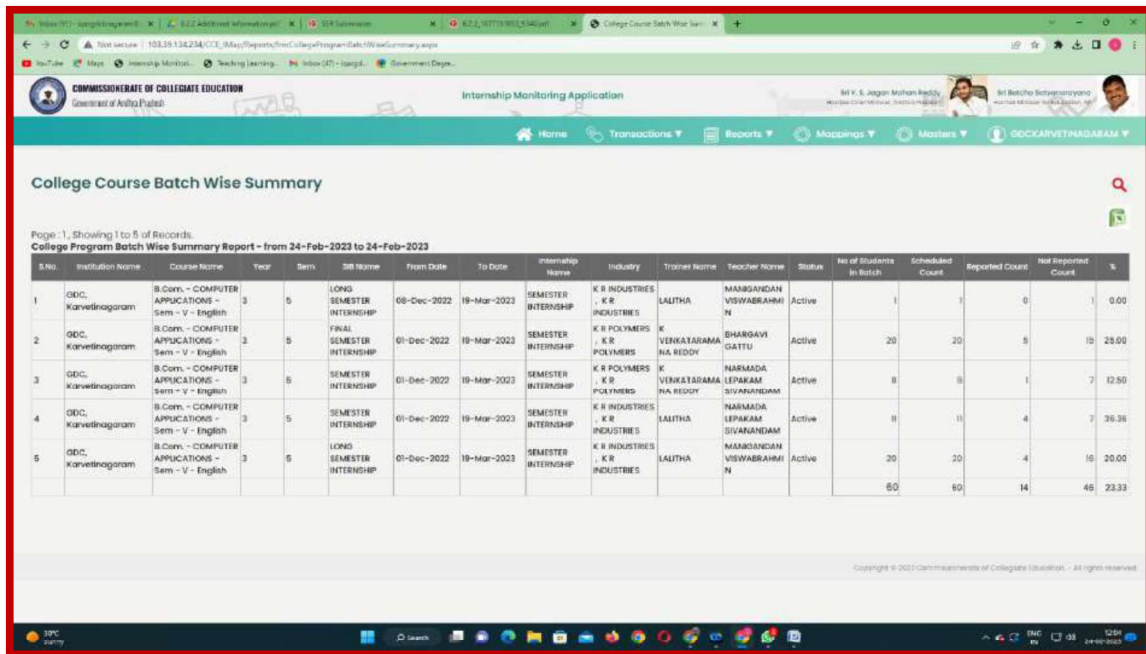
College Course Batch Wise Summ

Not secure | 103.39.134.234/CCE_IMap/Reports/frmCollegeProgramBatchWiseSummary.aspx

YouTube Maps Internship Monitori... Teaching Learning... Inbox (47) Government Degre...

COMMISSIONERATE OF COLLEGIATE EDUCATION
Government of Andhra Pradesh

Internship Monitoring Application

Sri Y. S. Jagan Mohan Reddy

Sri Botcha Satyanarayana

Home Transactions ▼ Reports ▼ Mappings ▼ Masters ▼ GDCKARVETINAGARAM ▼

College Course Batch Wise Summary

Page : 1, Showing 1 to 5 of Records.
College Program Batch Wise Summary Report - from 24-Feb-2023 to 24-Feb-2023

| S.No. | Institution Name | Course Name | Year | Sem | SB Name | From Date | To Date | Internship Name | Industry | Trainer Name | Teacher Name | Status | No of Students in Batch | Scheduled Count | Reported Count | Not Reported Count | % |
|---|---|---|---|---|---|---|---|---|---|---|---|---|---|---|---|---|---|
| 1 | GDC, Karvetinagaram | B.Com. - COMPUTER APPLICATIONS - Sem - V - English | 3 | 5 | LONG SEMESTER INTERNSHIP | 08-Dec-2022 | 19-Mar-2023 | SEMESTER INTERNSHIP | K R INDUSTRIES , K R INDUSTRIES | LALITHA | MANIGANDAN VISWABRAHMIN | Active | 1 | 1 | 0 | 1 | 0.00 |
| 2 | GDC, Karvetinagaram | B.Com. - COMPUTER APPLICATIONS - Sem - V - English | 3 | 5 | FINAL SEMESTER INTERNSHIP | 01-Dec-2022 | 19-Mar-2023 | SEMESTER INTERNSHIP | K R POLYMERS , K R POLYMERS | K VENKATARAMANA REDDY | BHARGAVI GATTU | Active | 20 | 20 | 5 | 15 | 25.00 |
| 3 | GDC, Karvetinagaram | B.Com. - COMPUTER APPLICATIONS - Sem - V - English | 3 | 5 | SEMESTER INTERNSHIP | 01-Dec-2022 | 19-Mar-2023 | SEMESTER INTERNSHIP | K R POLYMERS , K R POLYMERS | K VENKATARAMANA REDDY | NARMADA LEPAKAM SIVANANDAM | Active | 8 | 8 | 1 | 7 | 12.50 |
| 4 | GDC, Karvetinagaram | B.Com. - COMPUTER APPLICATIONS - Sem - V - English | 3 | 5 | SEMESTER INTERNSHIP | 01-Dec-2022 | 19-Mar-2023 | SEMESTER INTERNSHIP | K R INDUSTRIES , K R INDUSTRIES | LALITHA | NARMADA LEPAKAM SIVANANDAM | Active | 11 | 11 | 4 | 7 | 36.36 |
| 5 | GDC, Karvetinagaram | B.Com. - COMPUTER APPLICATIONS - Sem - V - English | 3 | 5 | LONG SEMESTER INTERNSHIP | 01-Dec-2022 | 19-Mar-2023 | SEMESTER INTERNSHIP | K R INDUSTRIES , K R INDUSTRIES | LALITHA | MANIGANDAN VISWABRAHMI N | Active | 20 | 20 | 4 | 16 | 20.00 |
| | | | | | | | | | | | | | 60 | 60 | 14 | 46 | 23.33 |

Copyright © 2023 Commissionerate of Collegiate Education - All rights reserved

30°C Sunny

Search

ENG IN 12:04 24-02-2023